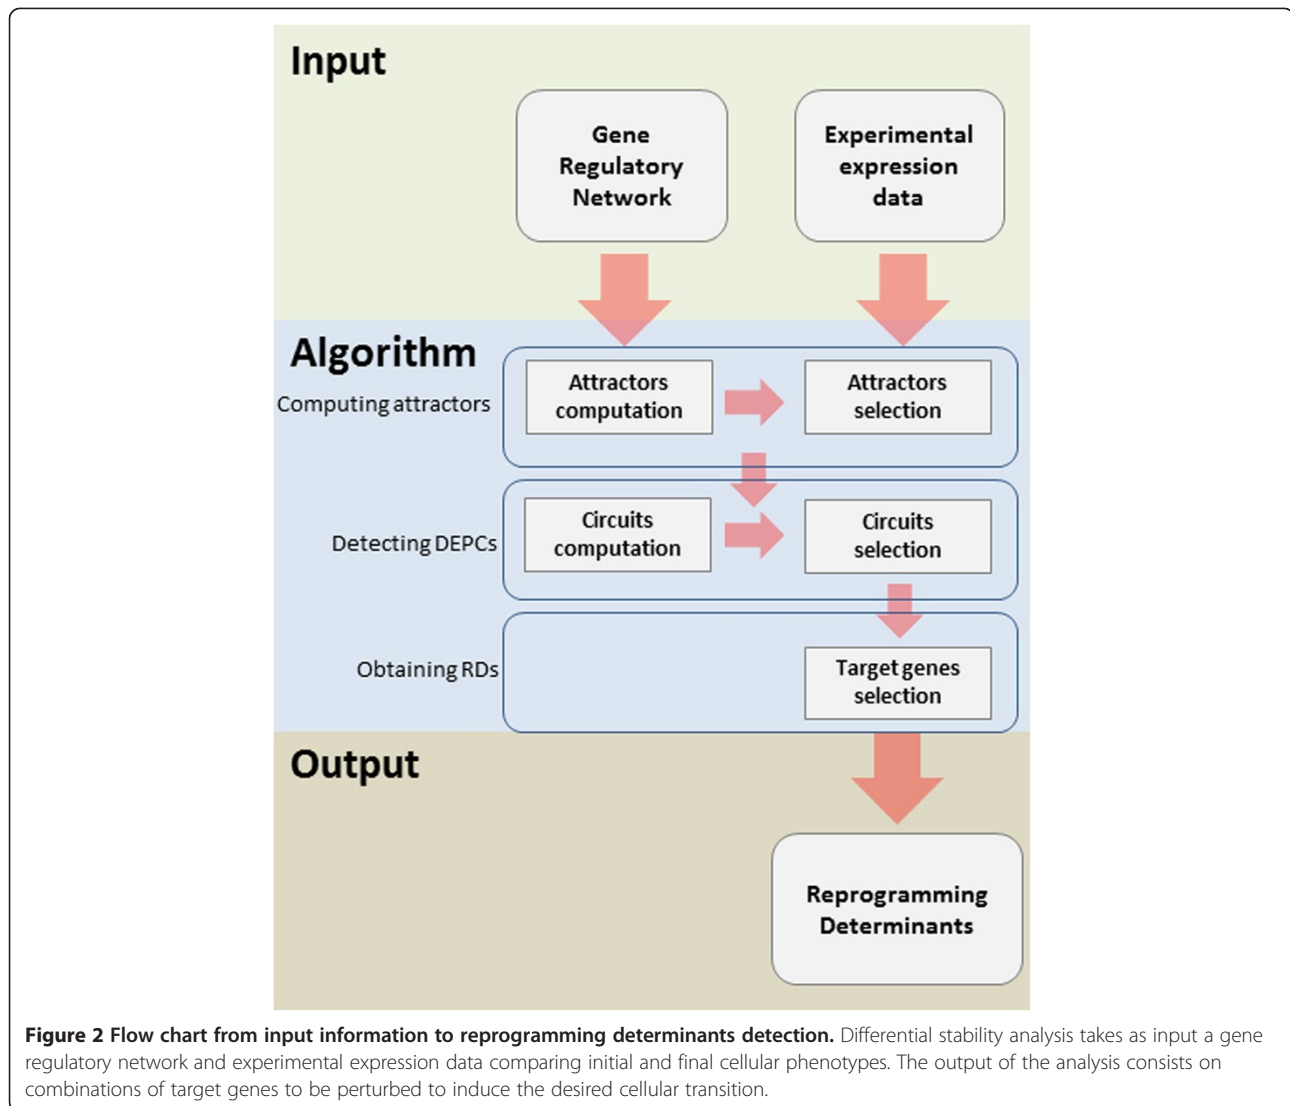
Input

Gene Regulatory Network

Experimental expression data

Algorithm

Computing attractors

Attractors computation

Attractors selection

Detecting DEPCs

Circuits computation

Circuits selection

Obtaining RDs

Target genes selection

Output

Reprogramming Determinants

**Figure 2 Flow chart from input information to reprogramming determinants detection.** Differential stability analysis takes as input a gene regulatory network and experimental expression data comparing initial and final cellular phenotypes. The output of the analysis consists on combinations of target genes to be perturbed to induce the desired cellular transition.